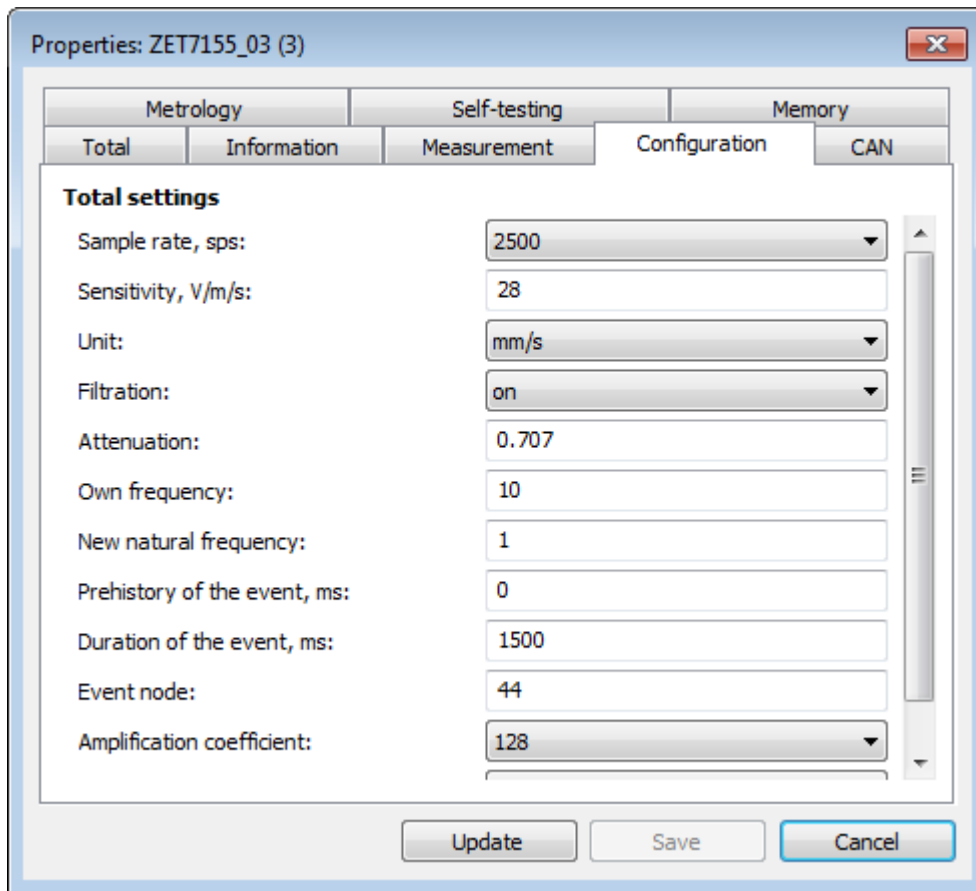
Properties: ZET7155_03 (3)

Metrology
Self-testing
Memory
Total
Information
Measurement
Configuration
CAN

Total settings

Sample rate, sps: 2500
Sensitivity, V/m/s: 28
Unit: mm/s
Filtration: on
Attenuation: 0.707
Own frequency: 10
New natural frequency: 1
Prehistory of the event, ms: 0
Duration of the event, ms: 1500
Event node: 44
Amplification coefficient: 128

Update
Save
Cancel